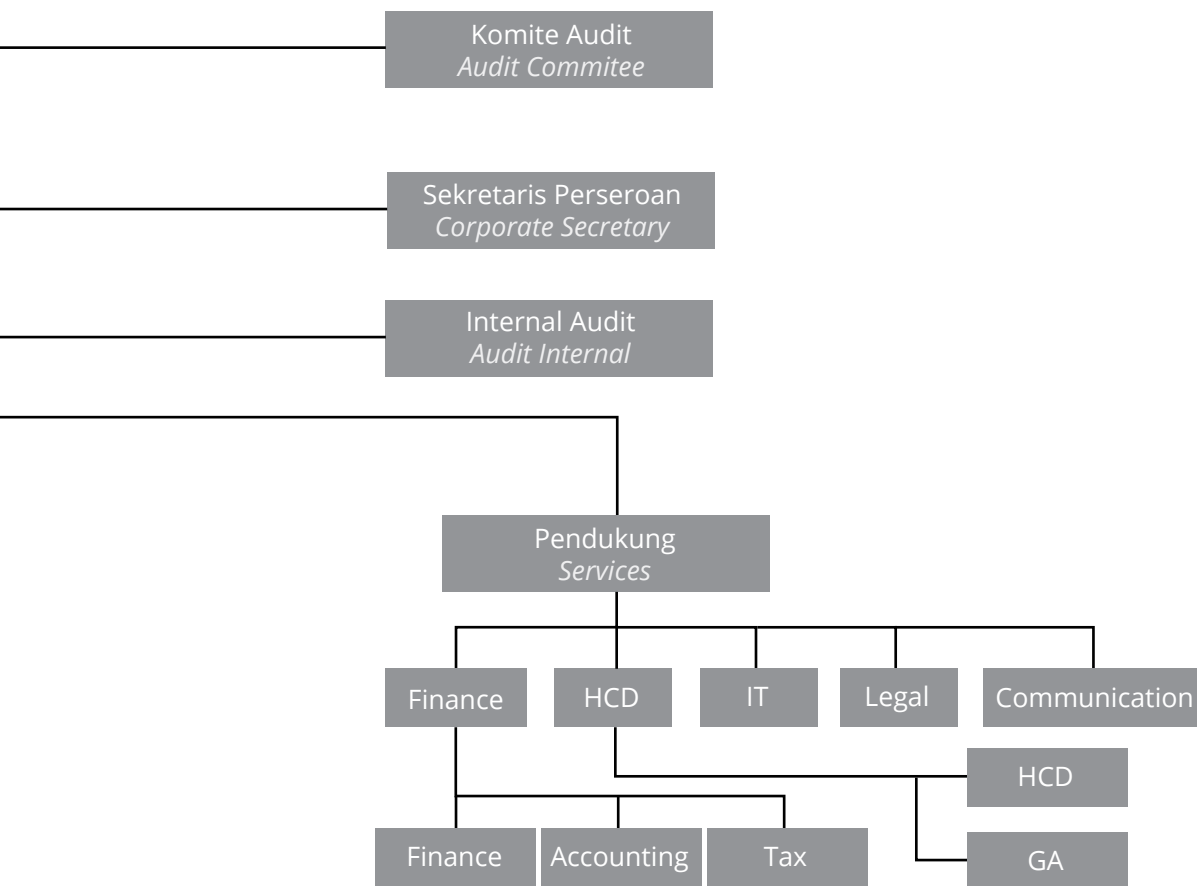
Komite Audit
*Audit Commitee*

Sekretaris Perseroan
*Corporate Secretary*

Internal Audit
*Audit Internal*

Pendukung
*Services*

Finance

HCD

IT

Legal

Communication

HCD

GA

Finance

Accounting

Tax